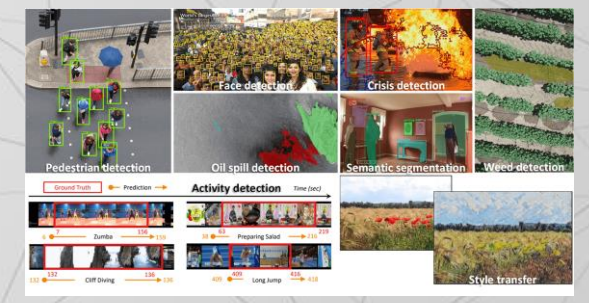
Pedestrian detection

Face detection

Crisis detection

Weed detection

Oil spill detection

Semantic segmentation

Ground Truth

Prediction

Activity detection

Time (sec)

7

156

6

155

Zumba

63

229

38

216

Preparing Salad

137

136

132

136

Cliff Diving

409

416

406

418

Long Jump

Style transfer